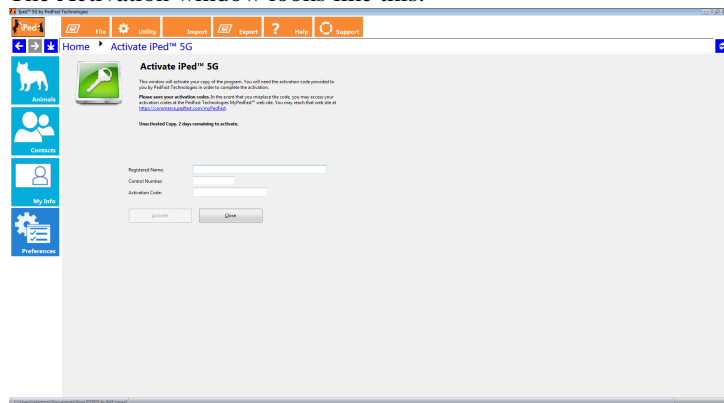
iPed™ 5G by PedFast Technologies

iPed

File

Utility

Import

Export

Help

Support

Home ▸ Activate iPed™ 5G

Animals

Contacts

My Info

Preferences

Activate iPed™ 5G

This window will activate your copy of the program. You will need the activation code provided to you by PedFast Technologies in order to complete the activation.

Please save your activation codes. In the event that you misplace the code, you may access your activation codes at the PedFast Technologies MyPedFast™ web site. You may reach that web site at https://commerce.pedfast.com/myPedFast.

Unactivated Copy, 2 days remaining to activate.

Registered Name:

Control Number:

Activation Code:

Activate

Close

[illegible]